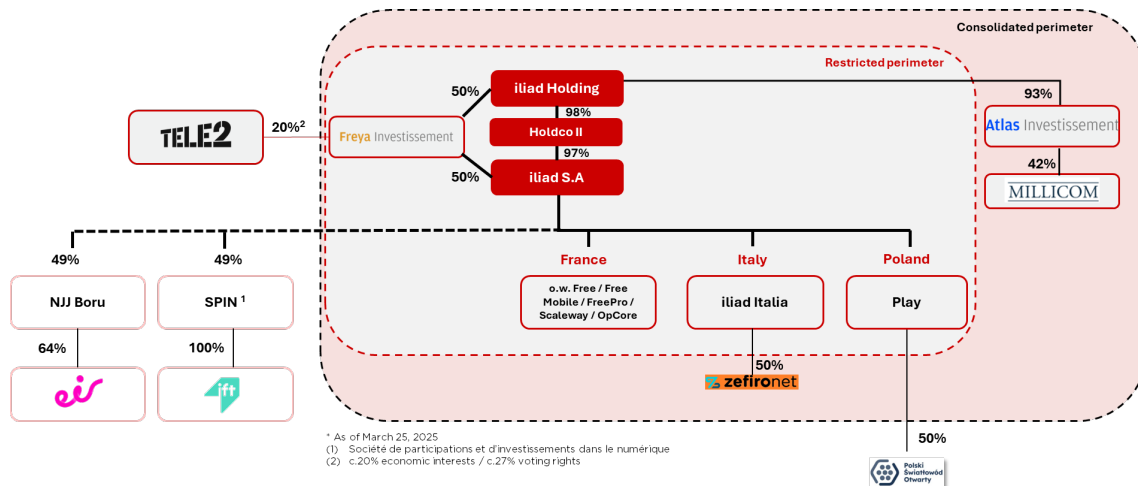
Consolidated perimeter

Restricted perimeter

TELE2

20%$^2$

Freya Investissement

50%

iliad Holding

98%

Holdco II

97%

50%

iliad S.A

93%

Atlas Investissement

42%

MILLICOM

49%

49%

NJJ Boru

SPIN $^1$

64%

100%

eir

ift

France

o.w. Free / Free Mobile / FreePro / Scaleway / OpCore

Italy

iliad Italia

50%

zefironet

Poland

Play

50%

Polski Światłowód Otwarty

* As of March 25, 2025
(1) Société de participations et d'investissements dans le numérique
(2) c.20% economic interests / c.27% voting rights